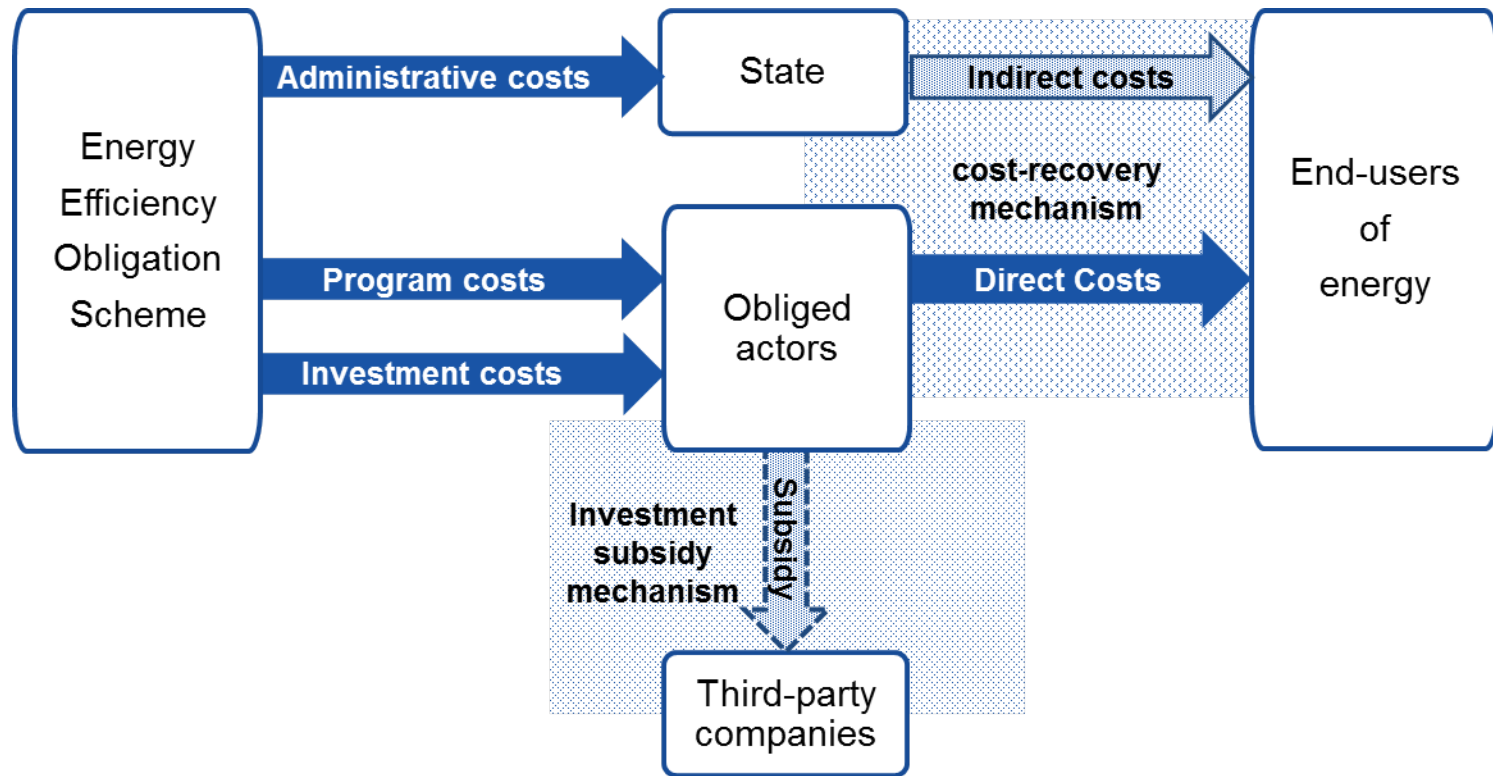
Energy Efficiency Obligation Scheme

Administrative costs

State

Indirect costs

cost-recovery mechanism

End-users of energy

Program costs

Obliged actors

Direct Costs

Investment costs

Investment subsidy mechanism

Subsidy

Third-party companies